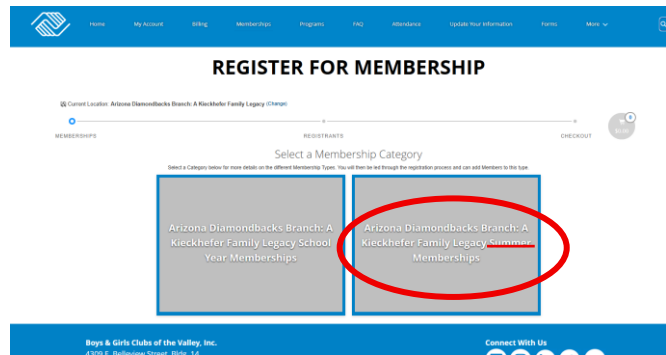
Home My Account Billing Memberships Programs FAQ Attendance Update Your Information Forms More

REGISTER FOR MEMBERSHIP

Current Location: Arizona Diamondbacks Branch: A Kieckhefer Family Legacy (Change)

MEMBERSHIPS REGISTRANTS CHECKOUT

0
$0.00

Select a Membership Category

Select a Category below for more details on the different Membership Types. You will then be led through the registration process and can add Members to this type.

Arizona Diamondbacks Branch: A Kieckhefer Family Legacy School Year Memberships

Arizona Diamondbacks Branch: A Kieckhefer Family Legacy Summer Memberships

Boys & Girls Clubs of the Valley, Inc.
4309 E. Belleview Street, Bldg. 14

Connect With Us